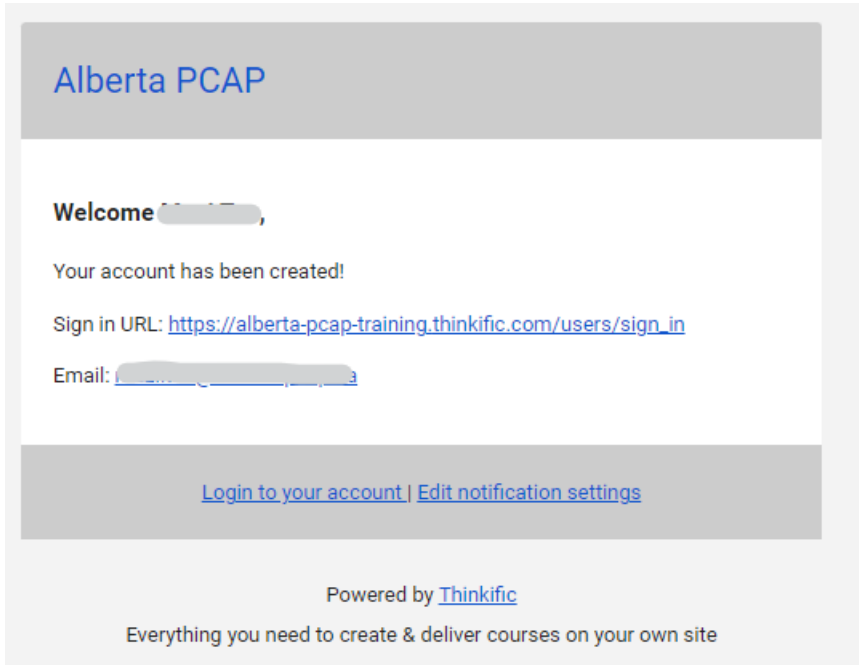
Alberta PCAP

Welcome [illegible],

Your account has been created!

Sign in URL: https://alberta-pcap-training.thinkific.com/users/sign_in

Email: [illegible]

Login to your account | Edit notification settings

Powered by Thinkific

Everything you need to create & deliver courses on your own site